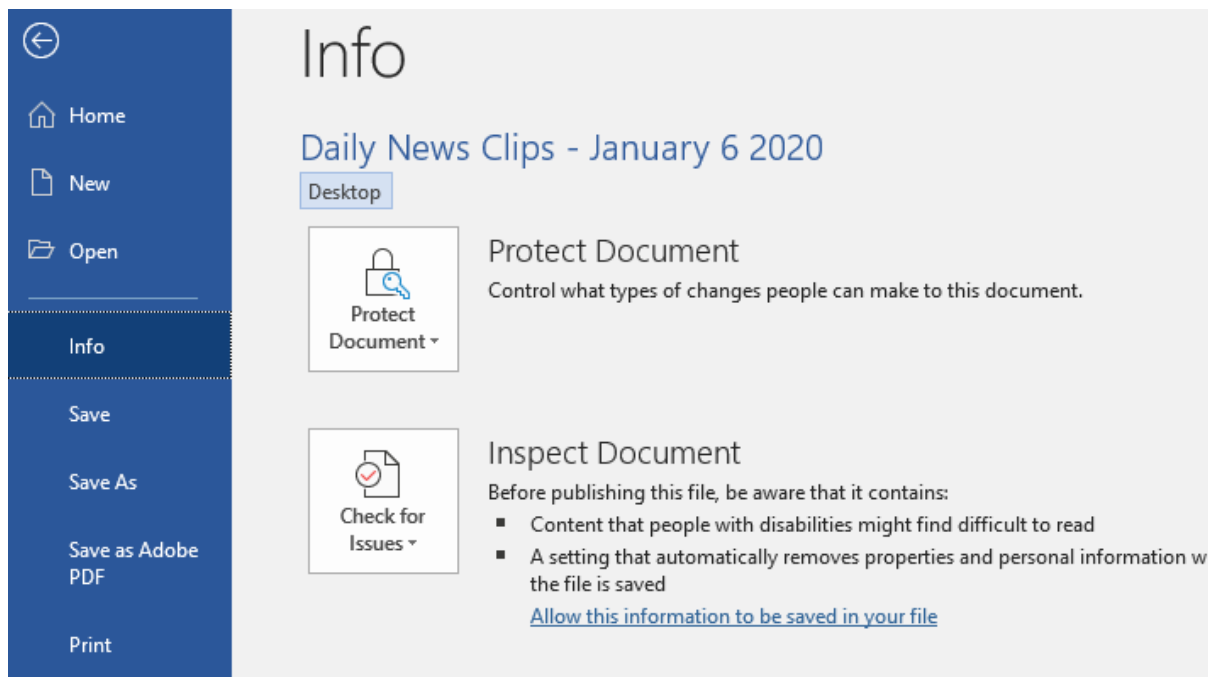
Home

New

Open

Info

Save

Save As

Save as Adobe PDF

Print

Info

Daily News Clips - January 6 2020

Desktop

Protect Document

Protect Document

Control what types of changes people can make to this document.

Check for Issues

Inspect Document

Before publishing this file, be aware that it contains:

- Content that people with disabilities might find difficult to read
- A setting that automatically removes properties and personal information w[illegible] the file is saved

Allow this information to be saved in your file